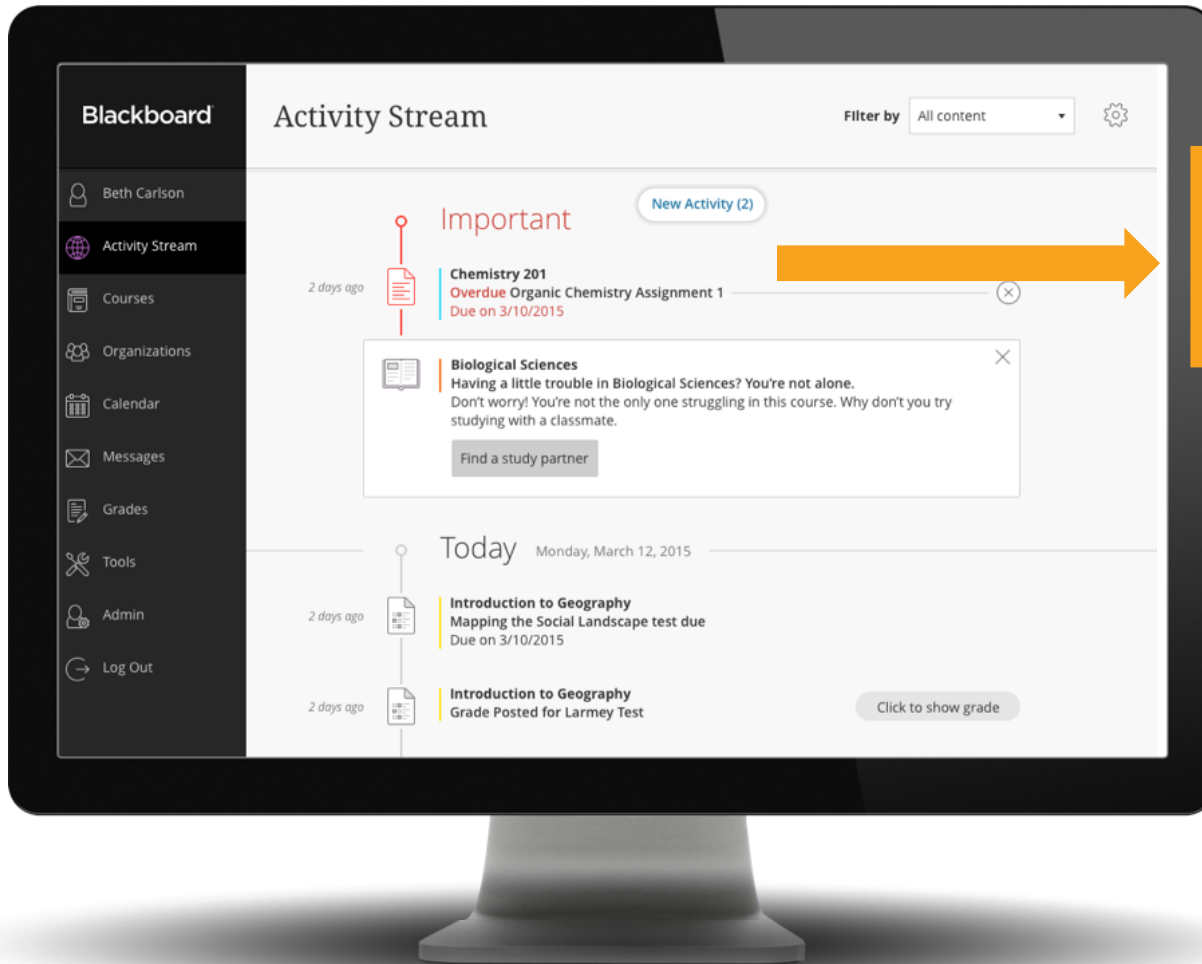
Blackboard

Beth Carlson
Activity Stream
Courses
Organizations
Calendar
Messages
Grades
Tools
Admin
Log Out

Activity Stream

Filter by All content

New Activity (2)

Important

2 days ago
Chemistry 201
Overdue Organic Chemistry Assignment 1
Due on 3/10/2015

Biological Sciences
Having a little trouble in Biological Sciences? You're not alone.
Don't worry! You're not the only one struggling in this course. Why don't you try studying with a classmate.
Find a study partner

Today Monday, March 12, 2015

2 days ago
Introduction to Geography
Mapping the Social Landscape test due
Due on 3/10/2015

2 days ago
Introduction to Geography
Grade Posted for Larmey Test
Click to show grade